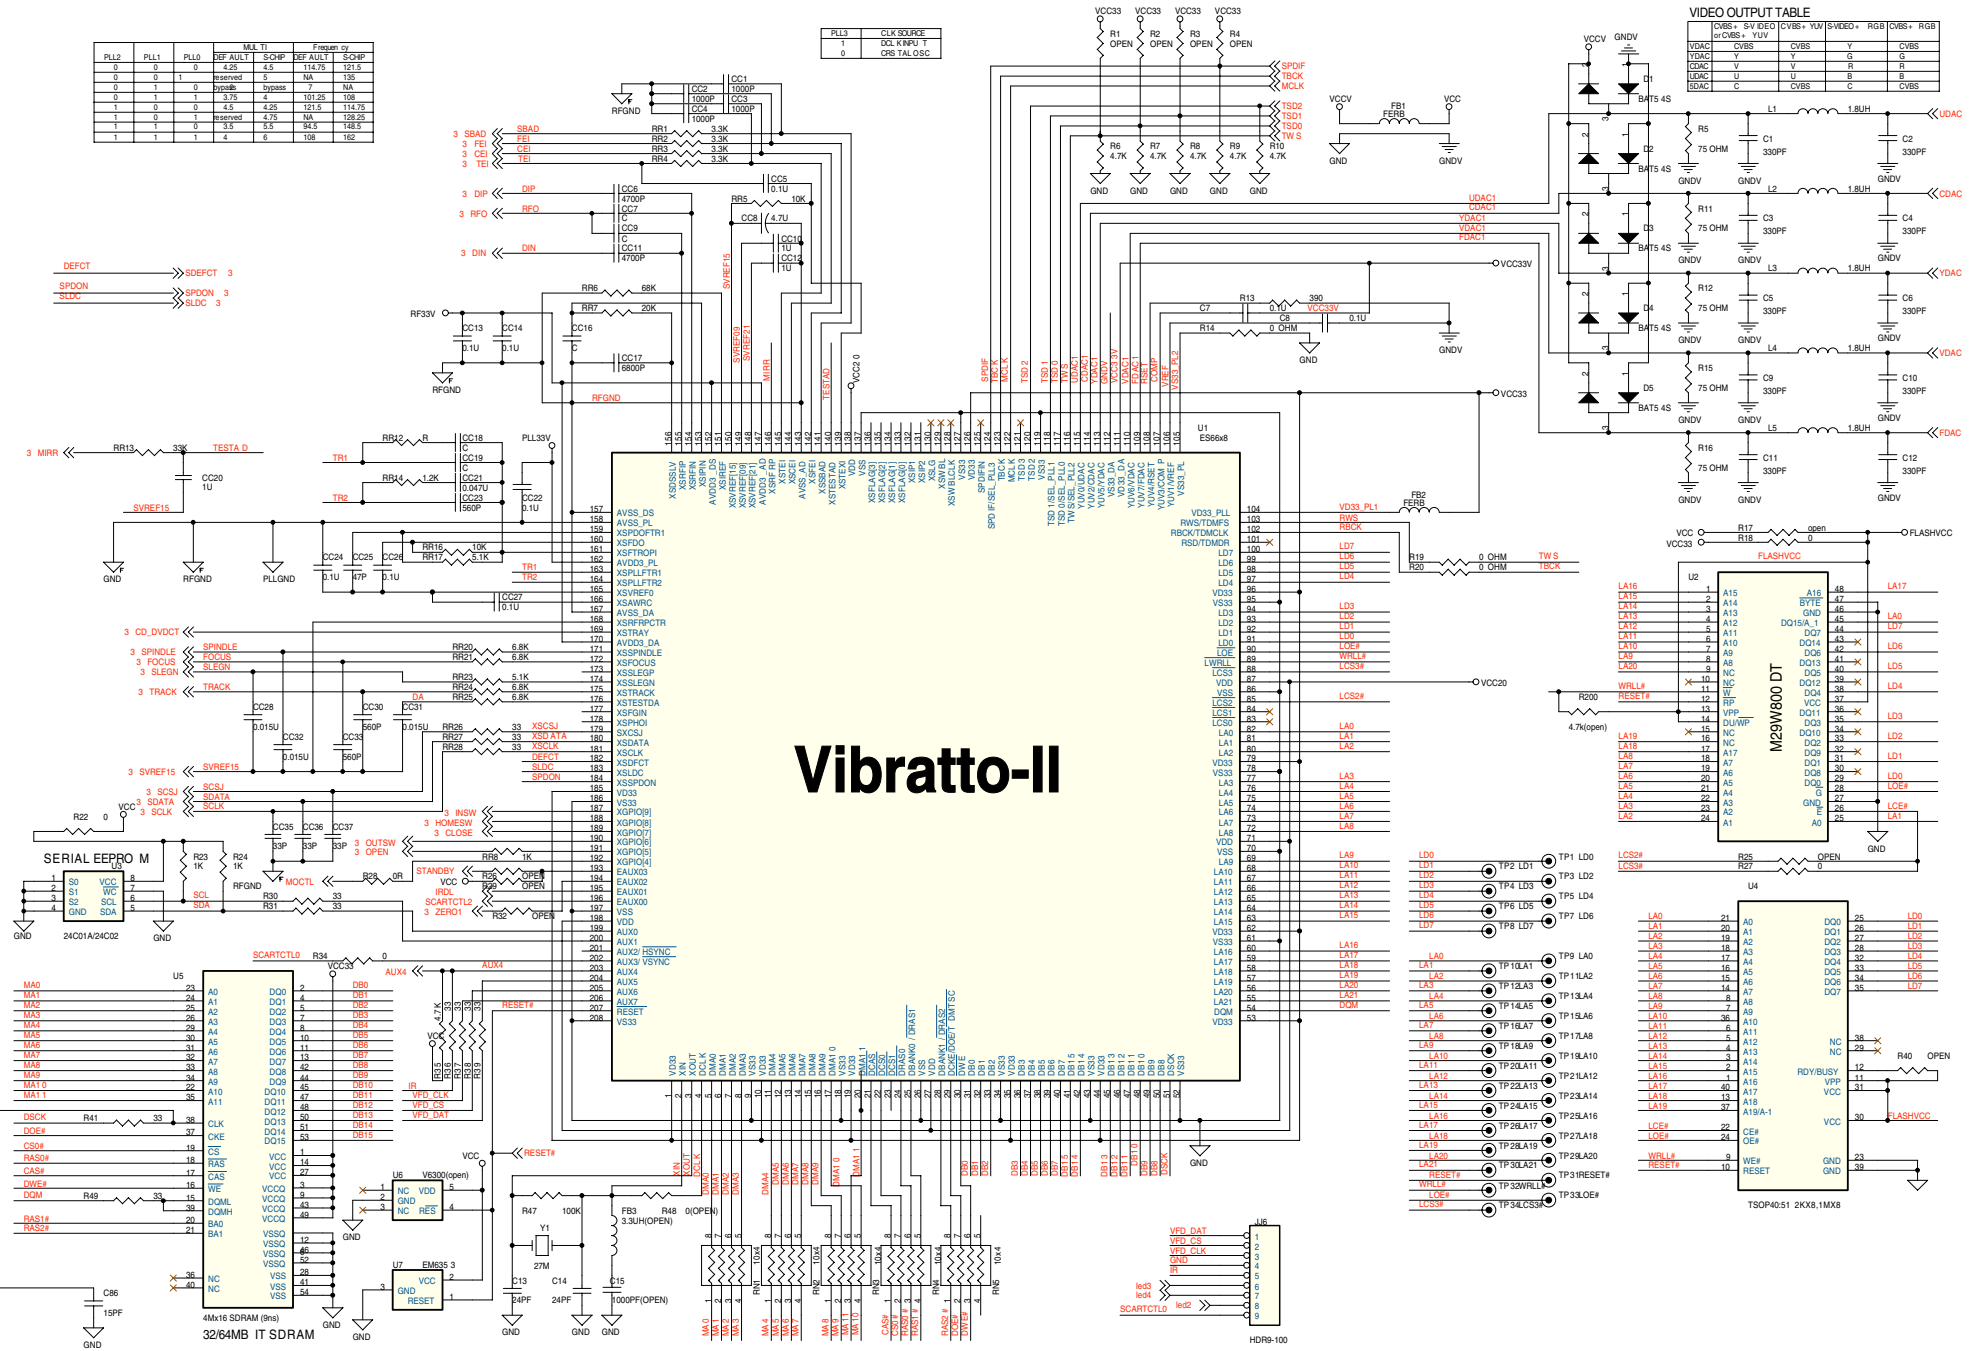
Vibratto-II

VIDEO OUTPUT TABLE

| | CVBS+ SVIDEO or CVBS+ YUV | CVBS+ YUV | S-VIDEO+ RGB | CVBS+ RGB |
|---|---|---|---|---|
| VDAC | CVBS | CVBS | Y | CVBS |
| YDAC | Y | Y | G | G |
| CDAC | V | V | R | R |
| UDAC | U | U | B | B |
| FDAC | C | CVBS | C | CVBS |

| PLL2 | PLL1 | PLL0 | MULTI DEFAULT | MULTI S-CHIP | Frequency DEFAULT | Frequency S-CHIP |
|---|---|---|---|---|---|---|
| 0 | 0 | 0 | 4.25 | 4.5 | 114.75 | 121.5 |
| 0 | 0 | 1 | reserved | 5 | NA | 135 |
| 0 | 1 | 0 | bypass | bypass | 7 | NA |
| 0 | 1 | 1 | 3.75 | 4 | 101.25 | 108 |
| 1 | 0 | 0 | 4.5 | 4.25 | 121.5 | 114.75 |
| 1 | 0 | 1 | reserved | 4.75 | NA | 128.25 |
| 1 | 1 | 0 | 3.5 | 5.5 | 94.5 | 148.5 |
| 1 | 1 | 1 | 4 | 6 | 108 | 162 |

| PLL3 | CLK SOURCE |
|---|---|
| 1 | DCLK INPUT |
| 0 | CRSTAL OSC |

U1 ES66x8
SERIAL EEPROM U3 24C01A/24C02
U5 4Mx16 SDRAM (9ns) 32/64MB IT SDRAM
U2 M29W800DT
U4 TSOP40:51 2KX8,1MX8
U6 V6300(open)
U7 EM635 3
U8 HDR9-100